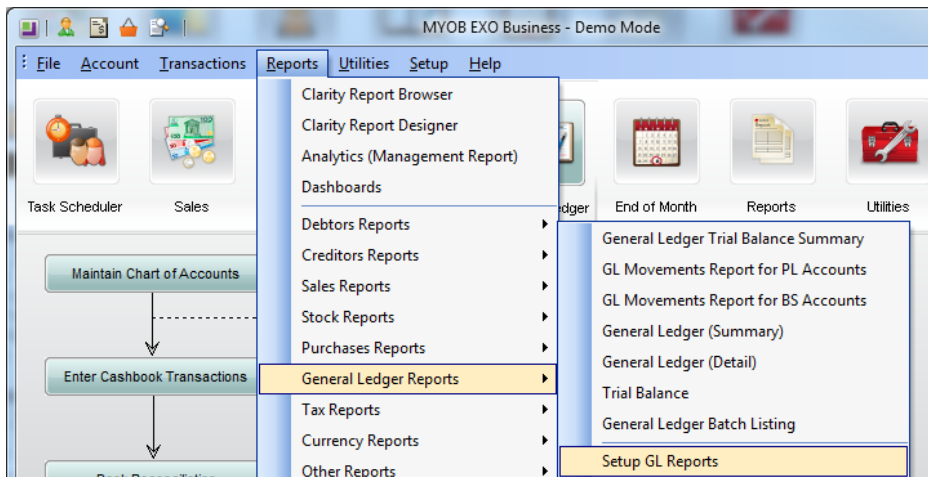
MYOB EXO Business - Demo Mode

File Account Transactions Reports Utilities Setup Help

Task Scheduler
Sales
dger
End of Month
Reports
Utilities

Clarity Report Browser
Clarity Report Designer
Analytics (Management Report)
Dashboards
Debtors Reports
Creditors Reports
Sales Reports
Stock Reports
Purchases Reports
General Ledger Reports
Tax Reports
Currency Reports
Other Reports

General Ledger Trial Balance Summary
GL Movements Report for PL Accounts
GL Movements Report for BS Accounts
General Ledger (Summary)
General Ledger (Detail)
Trial Balance
General Ledger Batch Listing
Setup GL Reports

Maintain Chart of Accounts
Enter Cashbook Transactions
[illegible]